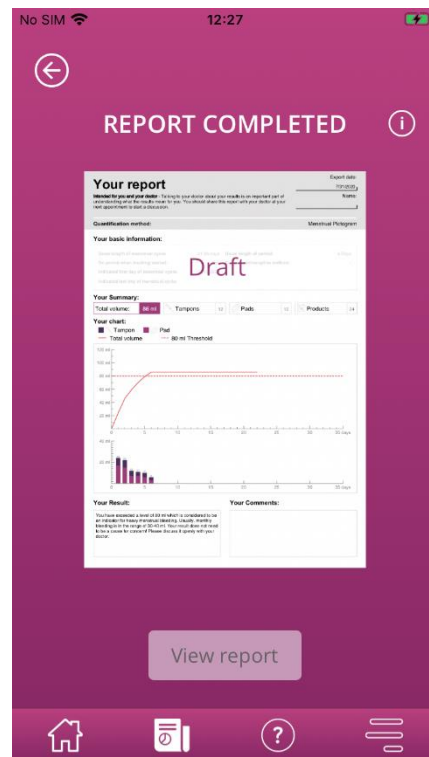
No SIM 12:27

REPORT COMPLETED

Your report

Export date:

Name:

Intended for you and your doctor - Talking to your doctor about your results is an important part of understanding what the results mean for you. You should share this report with your doctor at your next appointment to start a discussion.

Quantification method: Menstrual Pictogram

Your basic information:

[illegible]

Draft

Your Summary:

Total volume: 86 ml | Tampons 12 | Pads 12 | Products 24

Your chart:

Tampon Pad

Total volume 80 ml Threshold

Your Result:

You have exceeded a level of 80 ml which is considered to be an indicator for heavy menstrual bleeding. Usually, monthly bleedings in the range of 30-40 ml. Your result does not need to be a cause for concern! Please discuss it openly with your doctor.

Your Comments:

View report